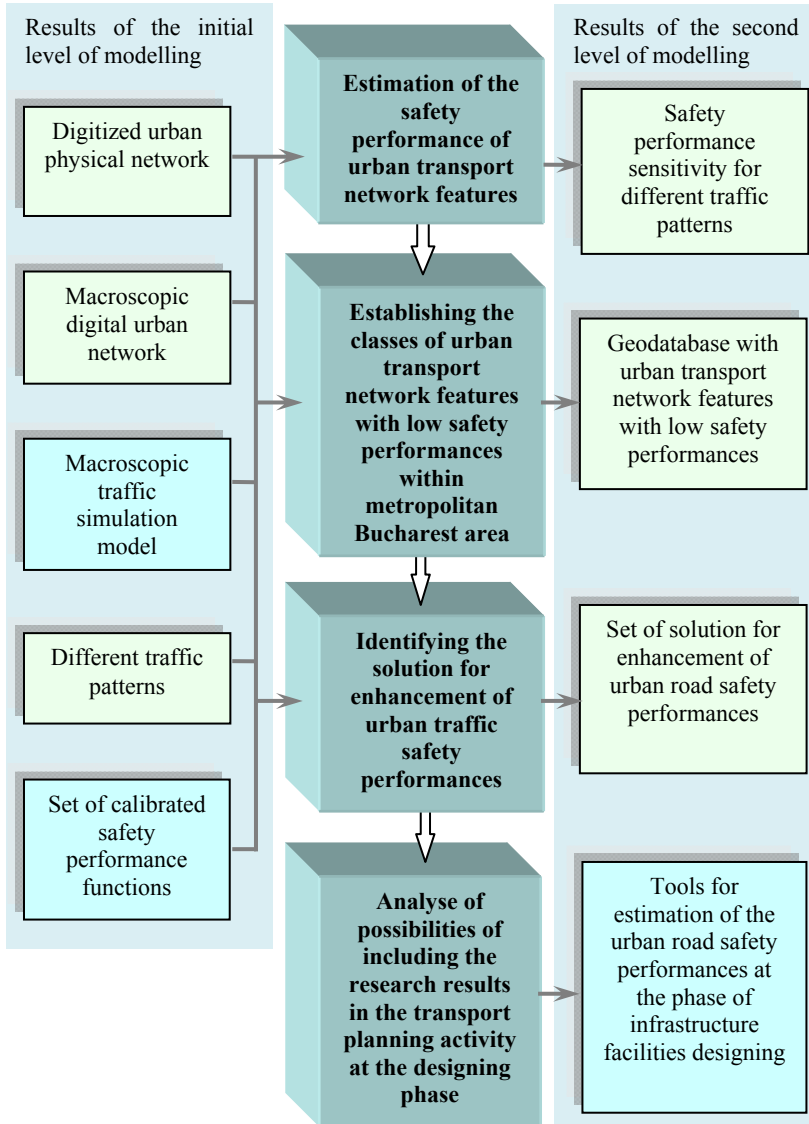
Results of the initial level of modelling

Digitized urban physical network

Macroscopic digital urban network

Macroscopic traffic simulation model

Different traffic patterns

Set of calibrated safety performance functions

Estimation of the safety performance of urban transport network features

Establishing the classes of urban transport network features with low safety performances within metropolitan Bucharest area

Identifying the solution for enhancement of urban traffic safety performances

Analyse of possibilities of including the research results in the transport planning activity at the designing phase

Results of the second level of modelling

Safety performance sensitivity for different traffic patterns

Geodatabase with urban transport network features with low safety performances

Set of solution for enhancement of urban road safety performances

Tools for estimation of the urban road safety performances at the phase of infrastructure facilities designing